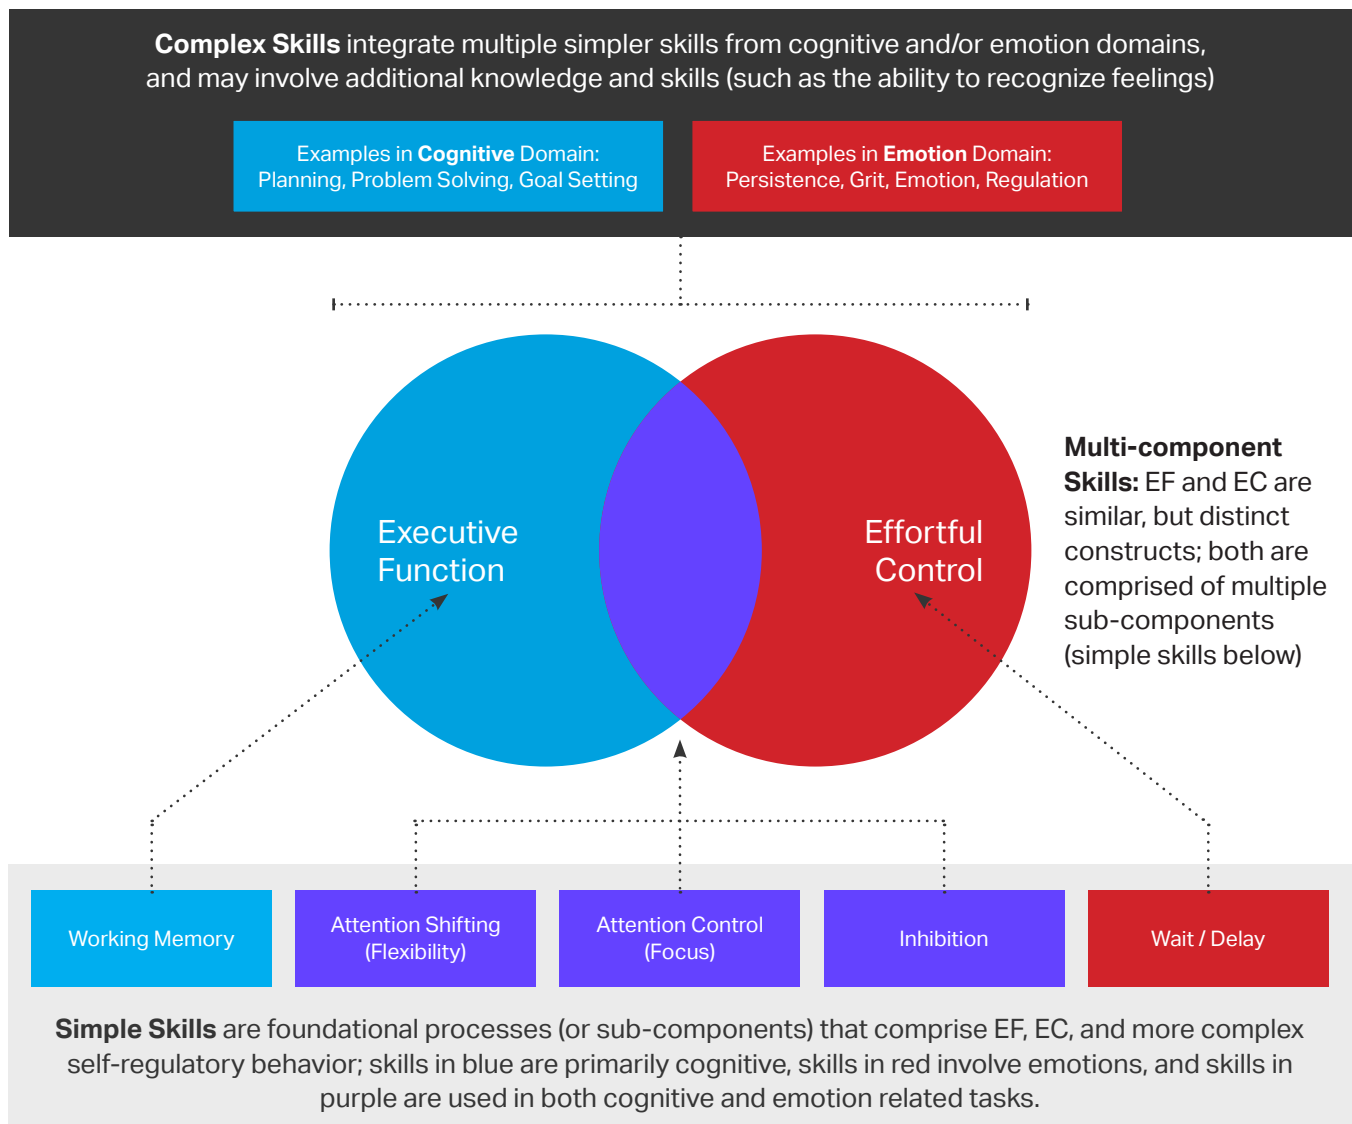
**Complex Skills** integrate multiple simpler skills from cognitive and/or emotion domains, and may involve additional knowledge and skills (such as the ability to recognize feelings)

Examples in **Cognitive** Domain: Planning, Problem Solving, Goal Setting

Examples in **Emotion** Domain: Persistence, Grit, Emotion, Regulation

Executive Function

Effortful Control

**Multi-component Skills:** EF and EC are similar, but distinct constructs; both are comprised of multiple sub-components (simple skills below)

Working Memory

Attention Shifting (Flexibility)

Attention Control (Focus)

Inhibition

Wait / Delay

**Simple Skills** are foundational processes (or sub-components) that comprise EF, EC, and more complex self-regulatory behavior; skills in blue are primarily cognitive, skills in red involve emotions, and skills in purple are used in both cognitive and emotion related tasks.